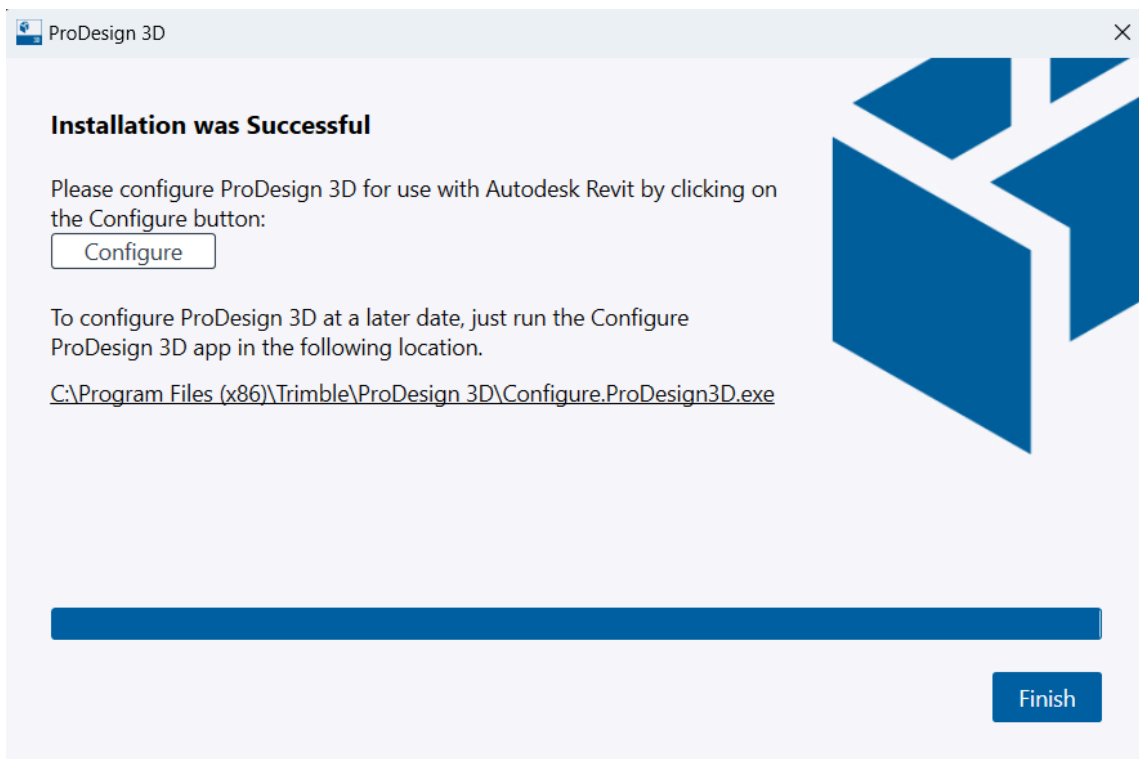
ProDesign 3D

×

Installation was Successful

Please configure ProDesign 3D for use with Autodesk Revit by clicking on the Configure button:

Configure

To configure ProDesign 3D at a later date, just run the Configure ProDesign 3D app in the following location.

C:\Program Files (x86)\Trimble\ProDesign 3D\Configure.ProDesign3D.exe

Finish